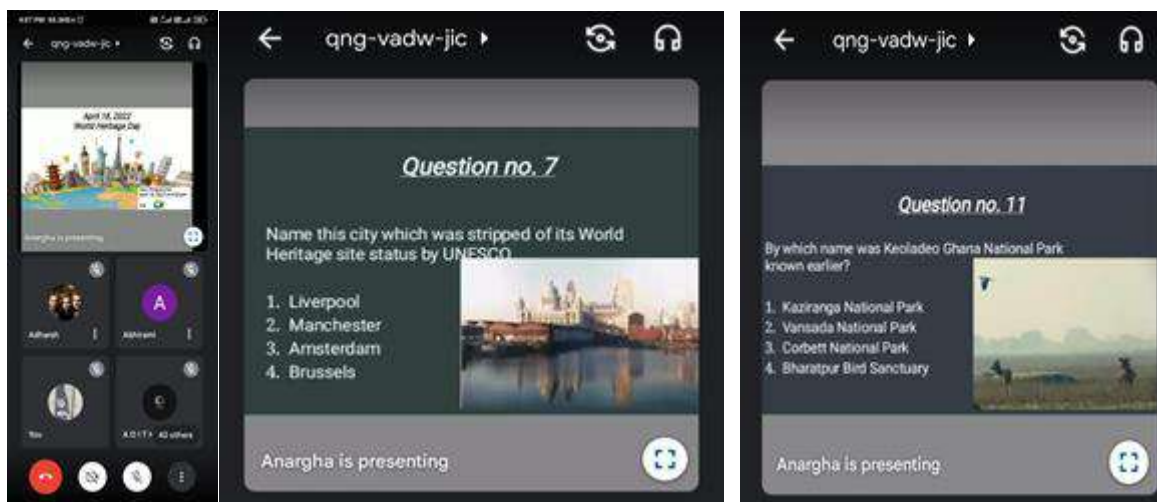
qng-vadw-jic ▸

April 18, 2022
World Heritage Day

Anargha is presenting

Adharsh

A

Abhirami

Riss

A.D.I.T.Y + 42 others

qng-vadw-jic ▸

Question no. 7

Name this city which was stripped of its World Heritage site status by UNESCO

1. Liverpool
2. Manchester
3. Amsterdam
4. Brussels

Anargha is presenting

qng-vadw-jic ▸

Question no. 11

By which name was Keoladeo Ghana National Park known earlier?

1. Kaziranga National Park
2. Vansada National Park
3. Corbett National Park
4. Bharatpur Bird Sanctuary

Anargha is presenting